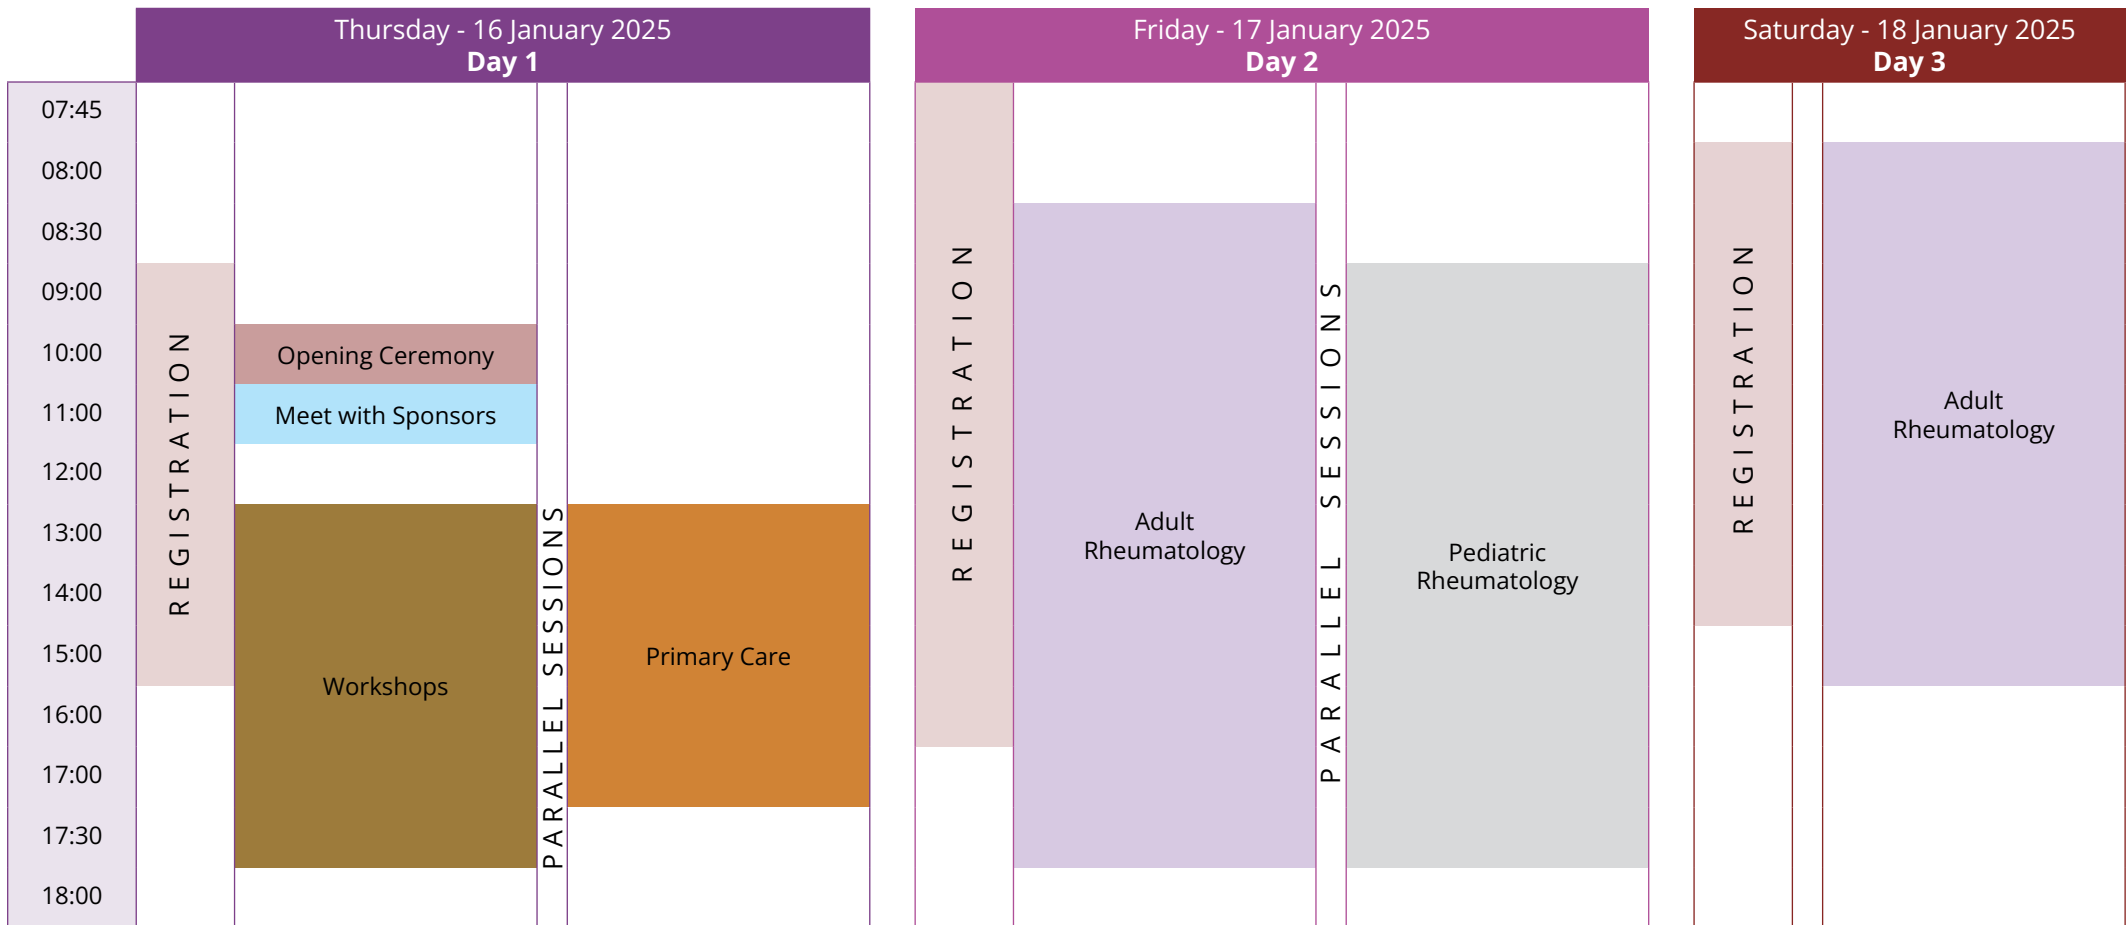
Thursday - 16 January 2025
Day 1

Friday - 17 January 2025
Day 2

Saturday - 18 January 2025
Day 3

07:45
08:00
08:30
09:00
10:00
11:00
12:00
13:00
14:00
15:00
16:00
17:00
17:30
18:00

REGISTRATION

Opening Ceremony

Meet with Sponsors

Workshops

PARALLEL SESSIONS

Primary Care

REGISTRATION

Adult Rheumatology

PARALLEL SESSIONS

Pediatric Rheumatology

REGISTRATION

Adult Rheumatology